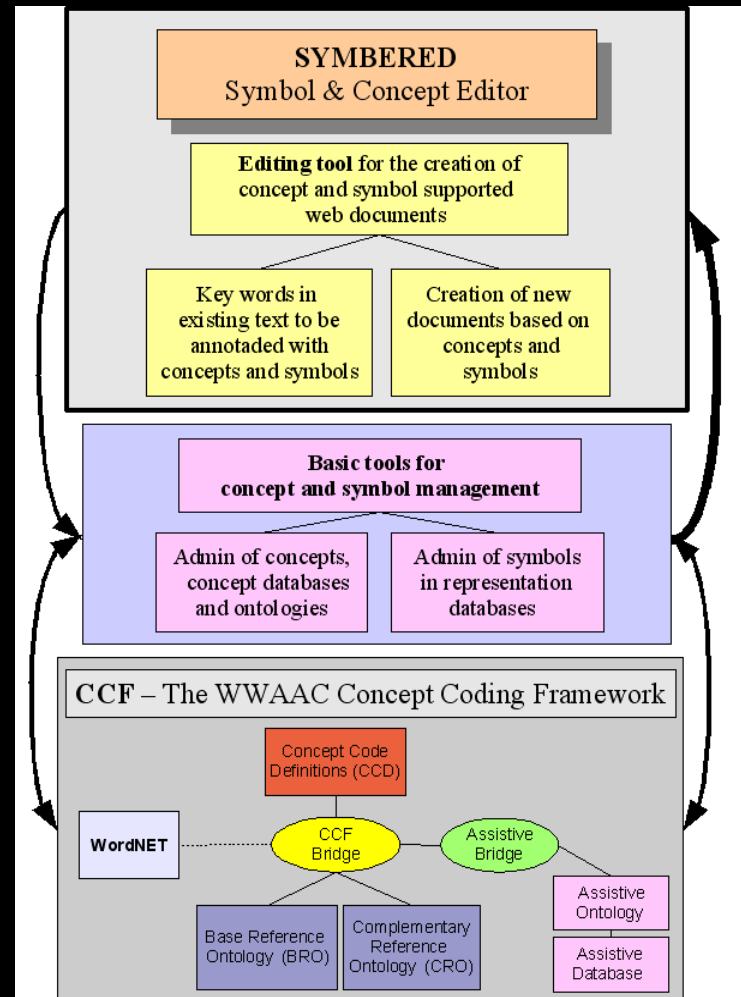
SYMBERED
Symbol & Concept Editor

Editing tool for the creation of concept and symbol supported web documents

Key words in existing text to be annotaded with concepts and symbols

Creation of new documents based on concepts and symbols

Basic tools for concept and symbol management

Admin of concepts, concept databases and ontologies

Admin of symbols in representation databases

CCF – The WWAAC Concept Coding Framework

Concept Code Definitions (CCD)

WordNET

CCF Bridge

Assistive Bridge

Assistive Ontology

Assistive Database

Base Reference Ontology (BRO)

Complementary Reference Ontology (CRO)